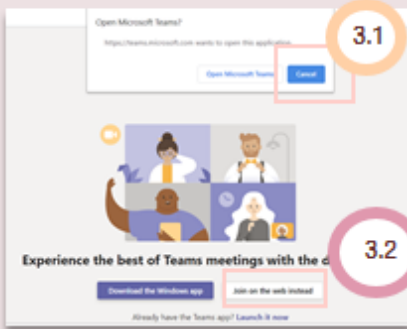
Open Microsoft Teams?

https://teams.microsoft.com wants to open this application.

Open Microsoft Teams

Cancel

3.1

Experience the best of Teams meetings with the d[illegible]

3.2

Download the Windows app

Join on the web instead

Already have the Teams app? Launch it now